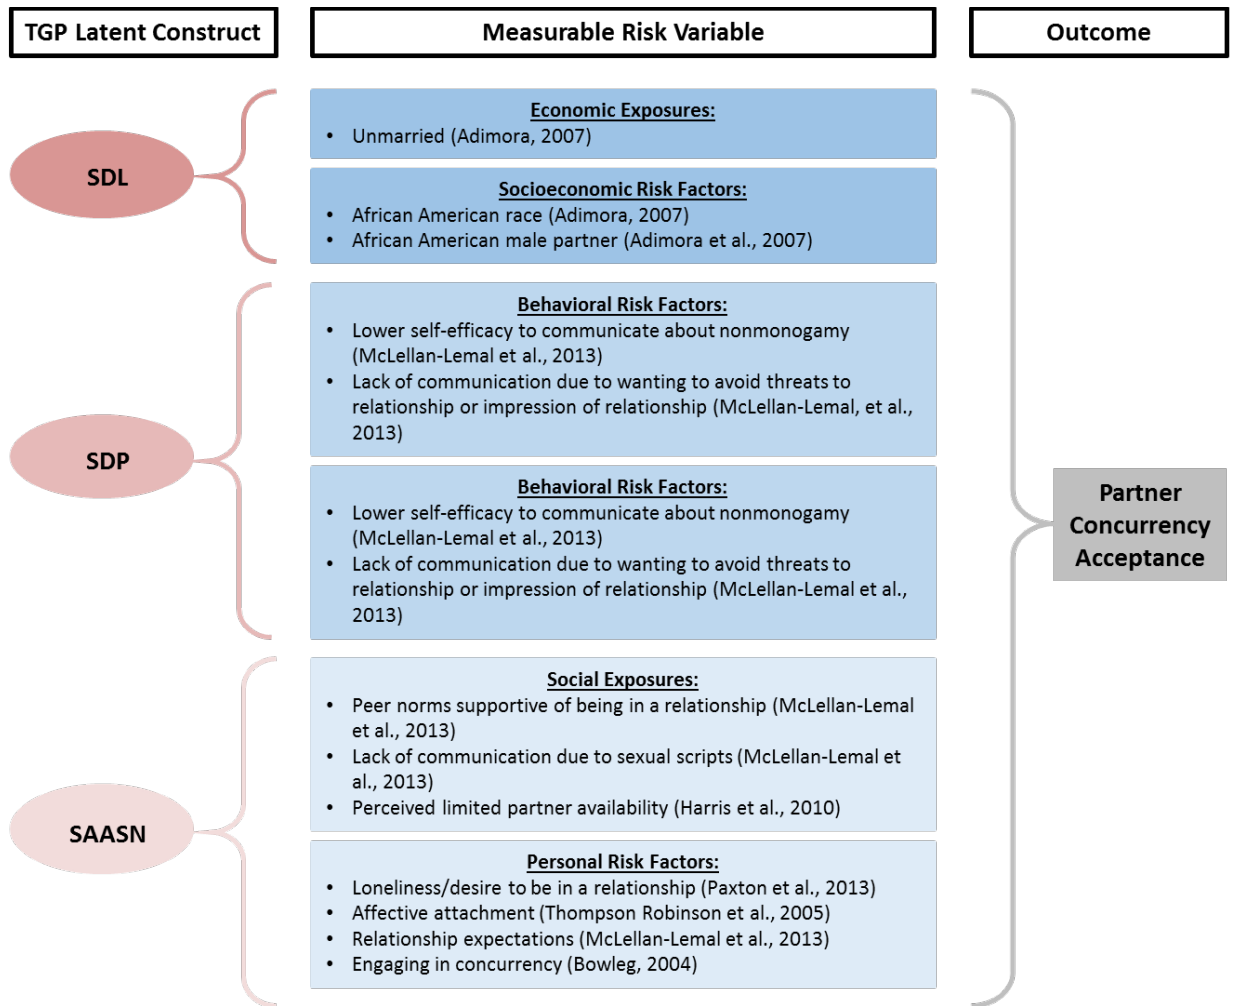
TGP Latent Construct

Measurable Risk Variable

Outcome

SDL

Economic Exposures:
• Unmarried (Adimora, 2007)

Socioeconomic Risk Factors:
• African American race (Adimora, 2007)
• African American male partner (Adimora et al., 2007)

SDP

Behavioral Risk Factors:
• Lower self-efficacy to communicate about nonmonogamy (McLellan-Lemal et al., 2013)
• Lack of communication due to wanting to avoid threats to relationship or impression of relationship (McLellan-Lemal, et al., 2013)

Behavioral Risk Factors:
• Lower self-efficacy to communicate about nonmonogamy (McLellan-Lemal et al., 2013)
• Lack of communication due to wanting to avoid threats to relationship or impression of relationship (McLellan-Lemal et al., 2013)

SAASN

Social Exposures:
• Peer norms supportive of being in a relationship (McLellan-Lemal et al., 2013)
• Lack of communication due to sexual scripts (McLellan-Lemal et al., 2013)
• Perceived limited partner availability (Harris et al., 2010)

Personal Risk Factors:
• Loneliness/desire to be in a relationship (Paxton et al., 2013)
• Affective attachment (Thompson Robinson et al., 2005)
• Relationship expectations (McLellan-Lemal et al., 2013)
• Engaging in concurrency (Bowleg, 2004)

Partner Concurrency Acceptance